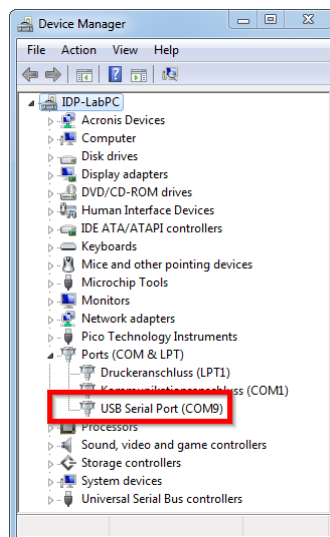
Device Manager

File Action View Help

IDP-LabPC
Acronis Devices
Computer
Disk drives
Display adapters
DVD/CD-ROM drives
Human Interface Devices
IDE ATA/ATAPI controllers
Keyboards
Mice and other pointing devices
Microchip Tools
Monitors
Network adapters
Pico Technology Instruments
Ports (COM & LPT)
Druckeranschluss (LPT1)
Kommunikationsanschluss (COM1)
USB Serial Port (COM9)
Processors
Sound, video and game controllers
Storage controllers
System devices
Universal Serial Bus controllers